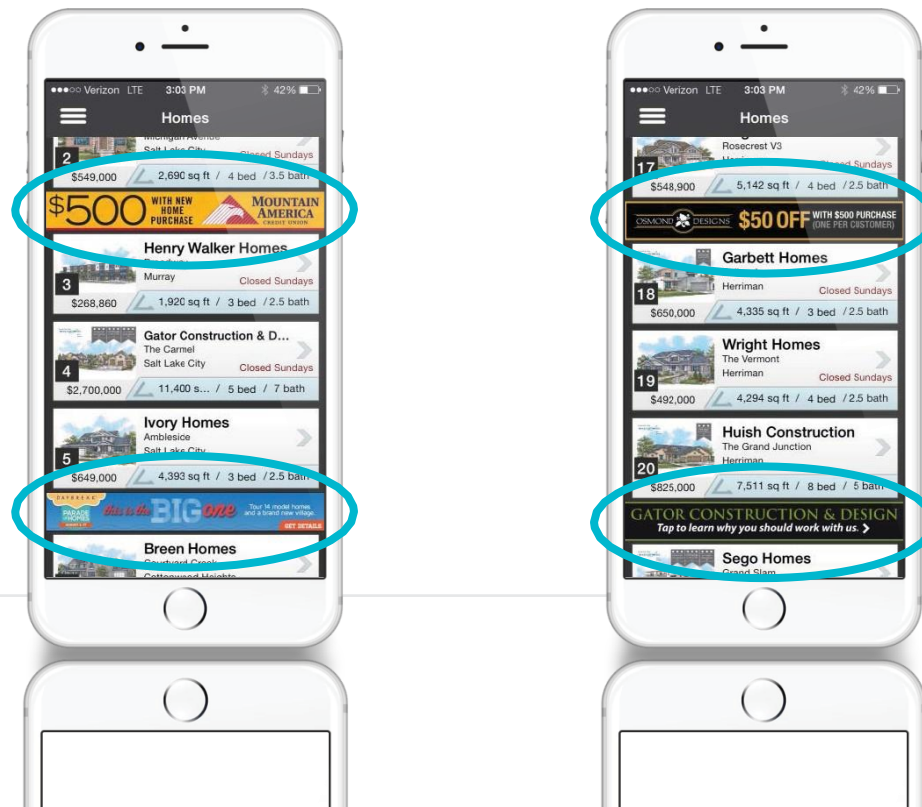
●●●○○ Verizon LTE 3:03 PM 42%

Homes

Michigan Avenue
Salt Lake City
2
Closed Sundays
$549,000 2,690 sq ft / 4 bed / 3.5 bath

$500 WITH NEW HOME PURCHASE MOUNTAIN AMERICA CREDIT UNION

Henry Walker Homes
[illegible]
Murray
3
Closed Sundays
$268,860 1,920 sq ft / 3 bed / 2.5 bath

Gator Construction & D...
The Carmel
Salt Lake City
4
Closed Sundays
$2,700,000 11,400 s... / 5 bed / 7 bath

Ivory Homes
Amblesice
Salt Lake City
5
$649,000 4,393 sq ft / 3 bed / 2.5 bath

DAYBREAK PARADE of HOMES This is the BIG one Tour 14 model homes and a brand new village. GET DETAILS

Breen Homes
Courtyard Creek
Cottonwood Heights

●●●○○ Verizon LTE 3:03 PM 42%

Homes

Rosecrest V3
Herriman
17
Closed Sundays
$548,900 5,142 sq ft / 4 bed / 2.5 bath

OSMOND DESIGNS $50 OFF WITH $500 PURCHASE (ONE PER CUSTOMER)

Garbett Homes
Herriman
18
Closed Sundays
$650,000 4,335 sq ft / 3 bed / 2.5 bath

Wright Homes
The Vermont
Herriman
19
Closed Sundays
$492,000 4,294 sq ft / 4 bed / 2.5 bath

Huish Construction
The Grand Junction
Herriman
20
$825,000 7,511 sq ft / 8 bed / 5 bath

GATOR CONSTRUCTION & DESIGN
Tap to learn why you should work with us. >

Sego Homes
Grand Slam